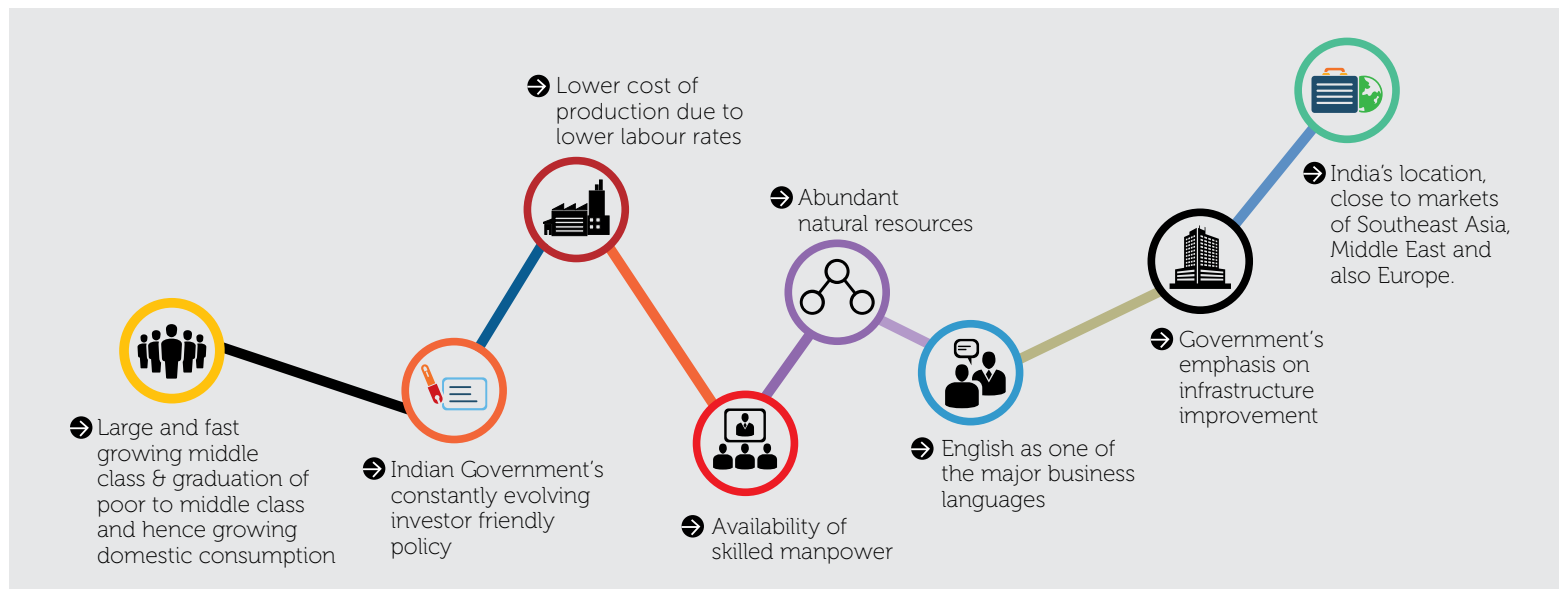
Large and fast growing middle class & graduation of poor to middle class and hence growing domestic consumption

Indian Government's constantly evolving investor friendly policy

Lower cost of production due to lower labour rates

Availability of skilled manpower

Abundant natural resources

English as one of the major business languages

Government's emphasis on infrastructure improvement

India's location, close to markets of Southeast Asia, Middle East and also Europe.